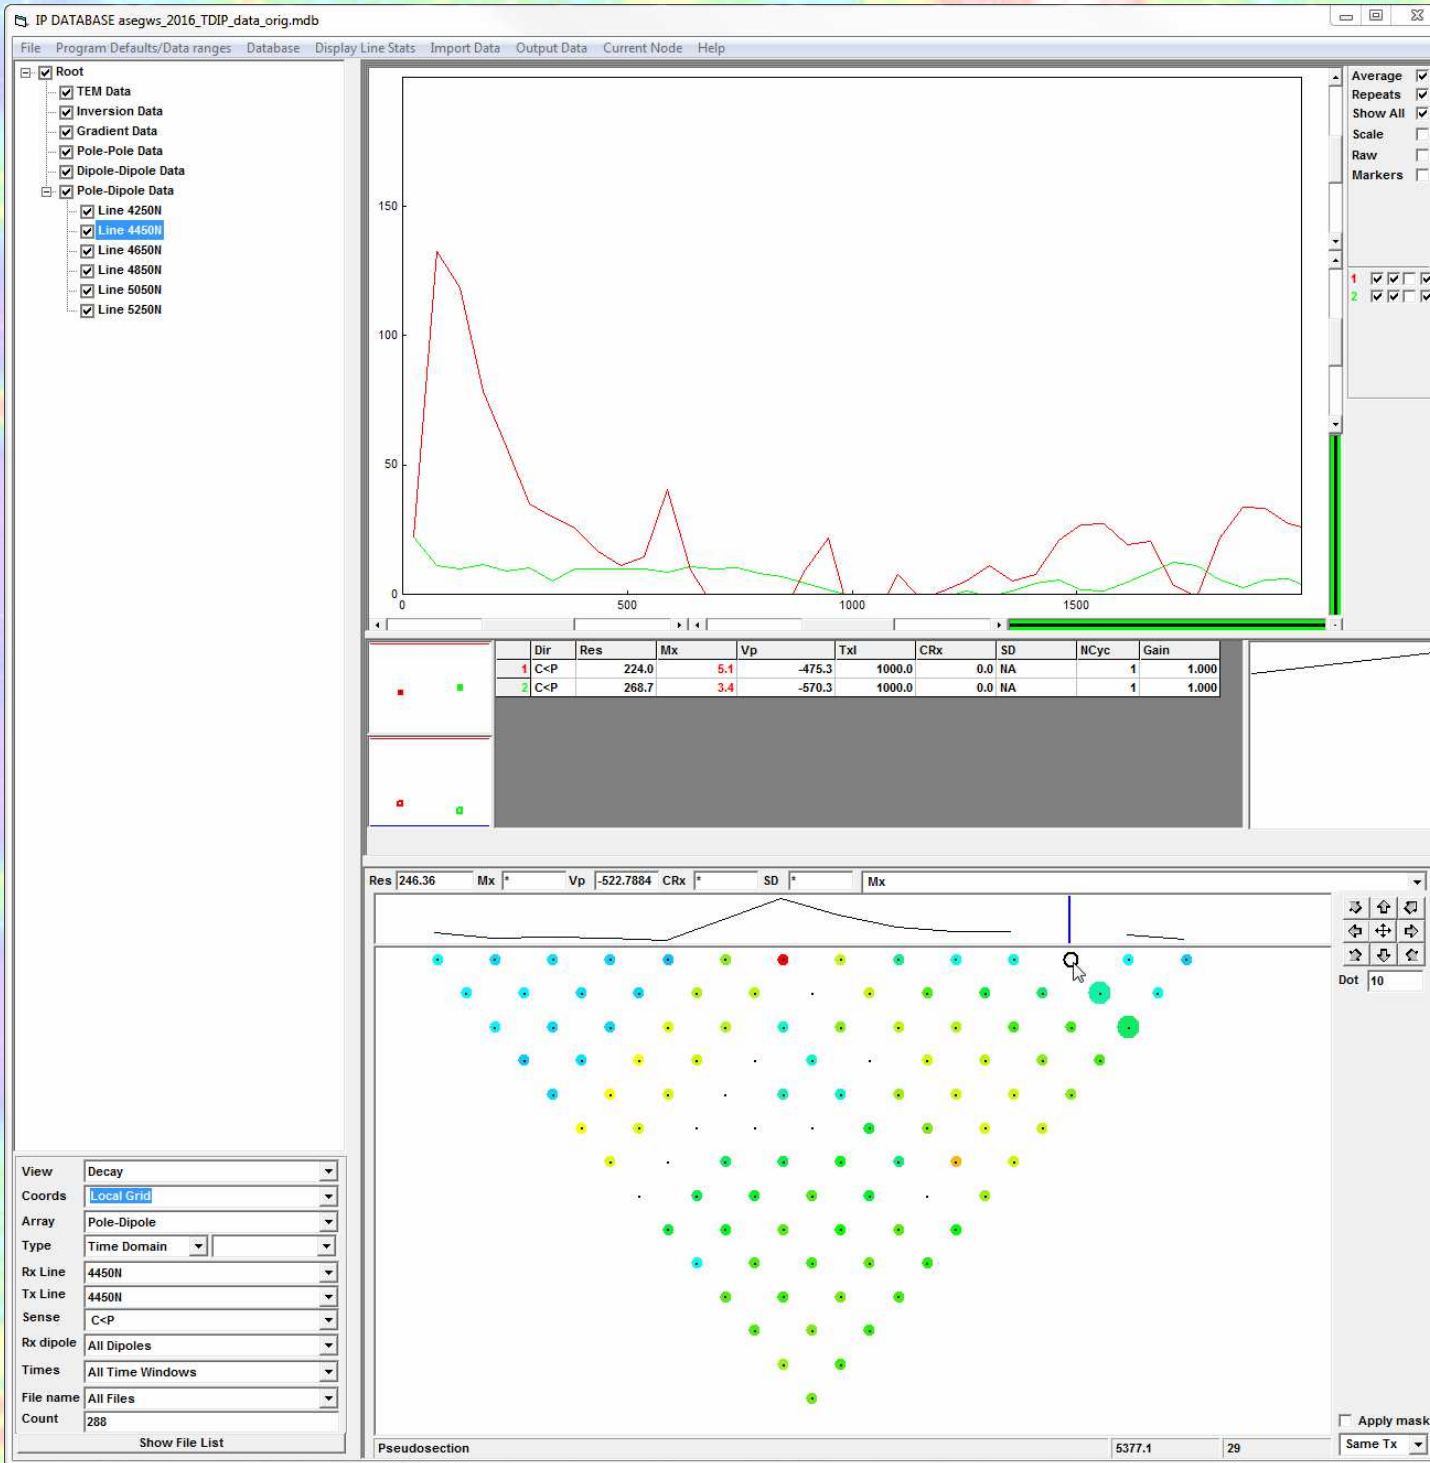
IP DATABASE asegws_2016_TDIP_data_orig.mdb

File Program Defaults/Data ranges Database Display Line Stats Import Data Output Data Current Node Help

Root
TEM Data
Inversion Data
Gradient Data
Pole-Pole Data
Dipole-Dipole Data
Pole-Dipole Data
Line 4250N
Line 4450N
Line 4650N
Line 4850N
Line 5050N
Line 5250N

150
100
50
0
0 500 1000 1500

Average
Repeats
Show All
Scale
Raw
Markers

1
2

| | Dir | Res | Mx | Vp | TxI | CRx | SD | NCyc | Gain |
|---|---|---|---|---|---|---|---|---|---|
| 1 | C<P | 224.0 | 5.1 | -475.3 | 1000.0 | 0.0 | NA | 1 | 1.000 |
| 2 | C<P | 268.7 | 3.4 | -570.3 | 1000.0 | 0.0 | NA | 1 | 1.000 |

Res 246.36 Mx * Vp -522.7884 CRx * SD * Mx

Dot 10

View Decay
Coords Local Grid
Array Pole-Dipole
Type Time Domain
Rx Line 4450N
Tx Line 4450N
Sense C<P
Rx dipole All Dipoles
Times All Time Windows
File name All Files
Count 288
Show File List

Pseudosection 5377.1 29

Apply mask
Same Tx